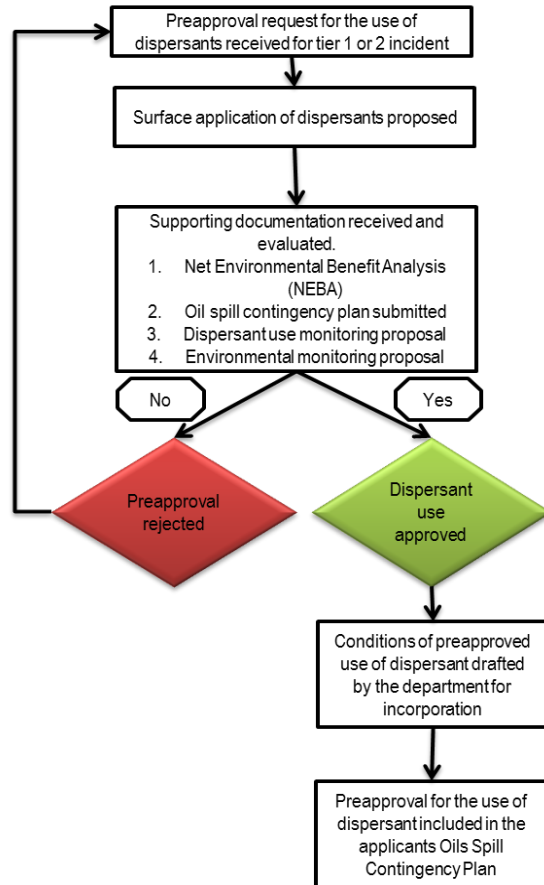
Preapproval request for the use of dispersants received for tier 1 or 2 incident

Surface application of dispersants proposed

Supporting documentation received and evaluated.
1. Net Environmental Benefit Analysis (NEBA)
2. Oil spill contingency plan submitted
3. Dispersant use monitoring proposal
4. Environmental monitoring proposal

No

Yes

Preapproval rejected

Dispersant use approved

Conditions of preapproved use of dispersant drafted by the department for incorporation

Preapproval for the use of dispersant included in the applicants Oils Spill Contingency Plan